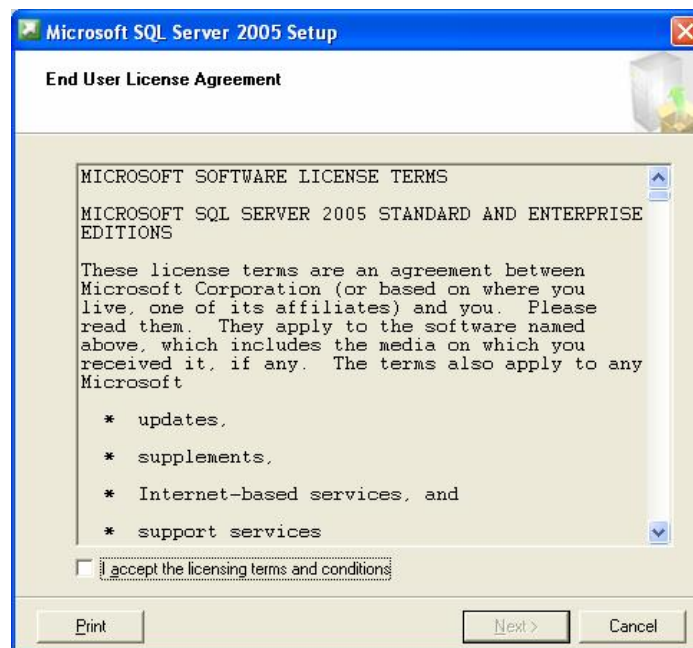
Microsoft SQL Server 2005 Setup

End User License Agreement

MICROSOFT SOFTWARE LICENSE TERMS

MICROSOFT SQL SERVER 2005 STANDARD AND ENTERPRISE EDITIONS

These license terms are an agreement between Microsoft Corporation (or based on where you live, one of its affiliates) and you. Please read them. They apply to the software named above, which includes the media on which you received it, if any. The terms also apply to any Microsoft

* updates,

* supplements,

* Internet-based services, and

* support services

I accept the licensing terms and conditions

Print

Next >

Cancel